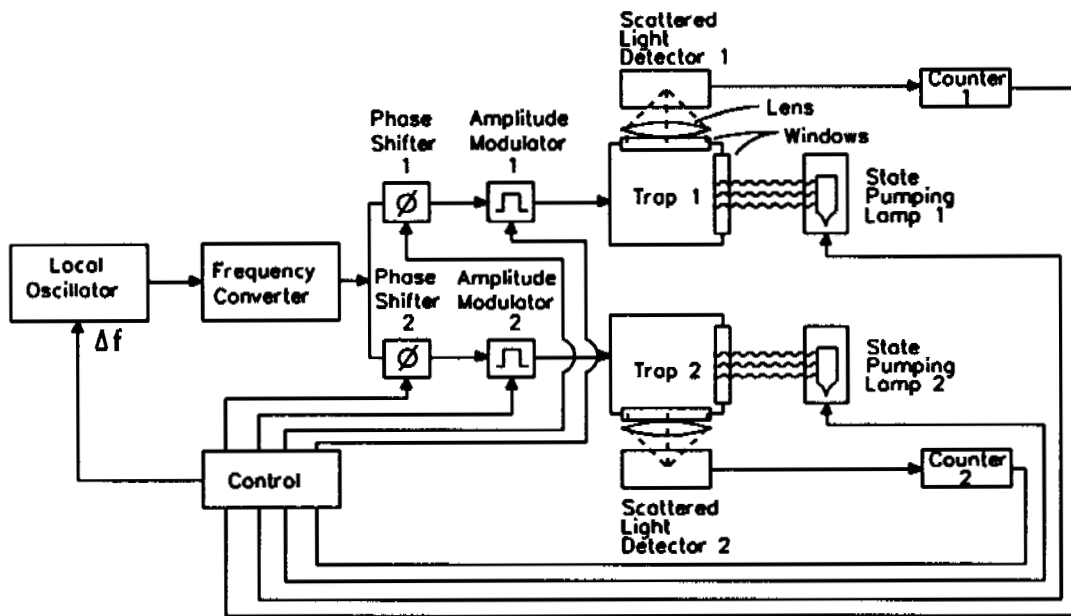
Scattered Light Detector 1

Counter 1

Lens

Windows

Phase Shifter 1

Amplitude Modulator 1

Trap 1

State Pumping Lamp 1

Local Oscillator

$\Delta f$

Frequency Converter

Phase Shifter 2

Amplitude Modulator 2

Trap 2

State Pumping Lamp 2

Control

Counter 2

Scattered Light Detector 2